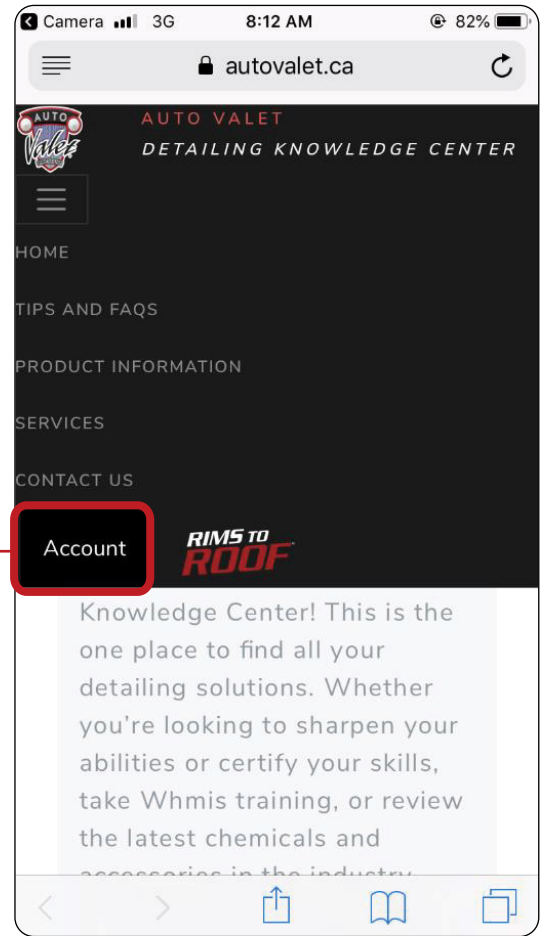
◀ Camera 3G 8:12 AM 82%

autovalet.ca

AUTO Valet

AUTO VALET
DETAILING KNOWLEDGE CENTER

HOME

TIPS AND FAQS

PRODUCT INFORMATION

SERVICES

CONTACT US

Account

RIMS TO ROOF

Knowledge Center! This is the one place to find all your detailing solutions. Whether you're looking to sharpen your abilities or certify your skills, take Whmis training, or review the latest chemicals and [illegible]